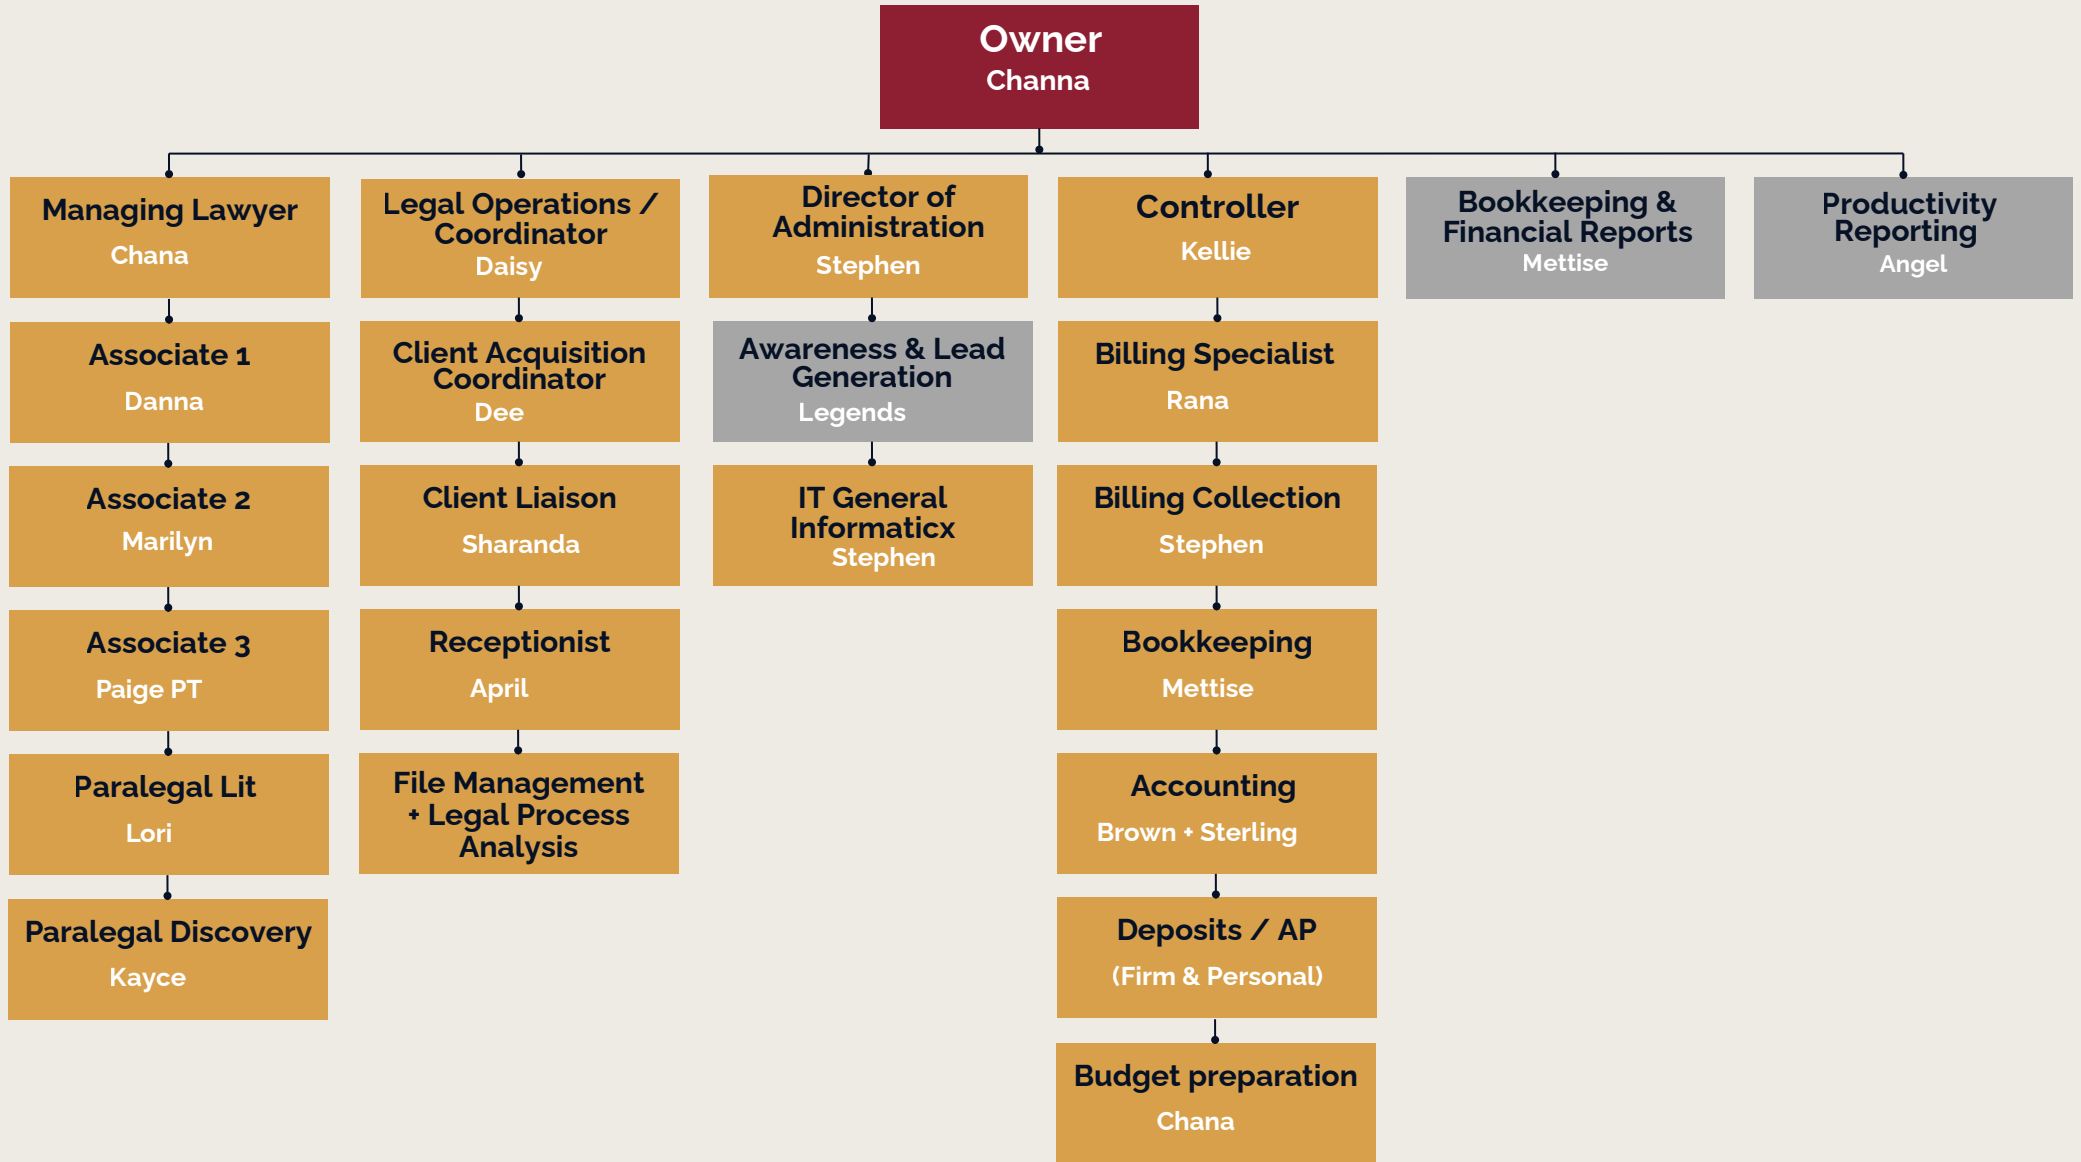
Owner
Channa

Managing Lawyer
Chana

Associate 1
Danna

Associate 2
Marilyn

Associate 3
Paige PT

Paralegal Lit
Lori

Paralegal Discovery
Kayce

Legal Operations / Coordinator
Daisy

Client Acquisition Coordinator
Dee

Client Liaison
Sharanda

Receptionist
April

File Management + Legal Process Analysis

Director of Administration
Stephen

Awareness & Lead Generation
Legends

IT General Informaticx
Stephen

Controller
Kellie

Billing Specialist
Rana

Billing Collection
Stephen

Bookkeeping
Mettise

Accounting
Brown + Sterling

Deposits / AP
(Firm & Personal)

Budget preparation
Chana

Bookkeeping & Financial Reports
Mettise

Productivity Reporting
Angel